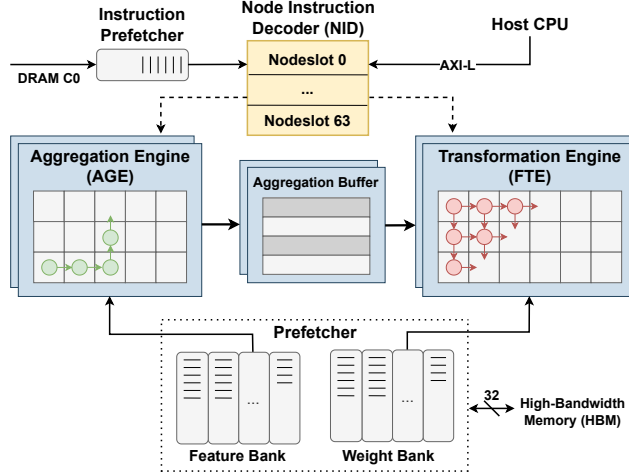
Instruction Prefetcher

Node Instruction Decoder (NID)

Host CPU

DRAM C0

Nodeslot 0

...

Nodeslot 63

AXI-L

Aggregation Engine (AGE)

Aggregation Buffer

Transformation Engine (FTE)

Prefetcher

...

...

Feature Bank

Weight Bank

32

High-Bandwidth Memory (HBM)